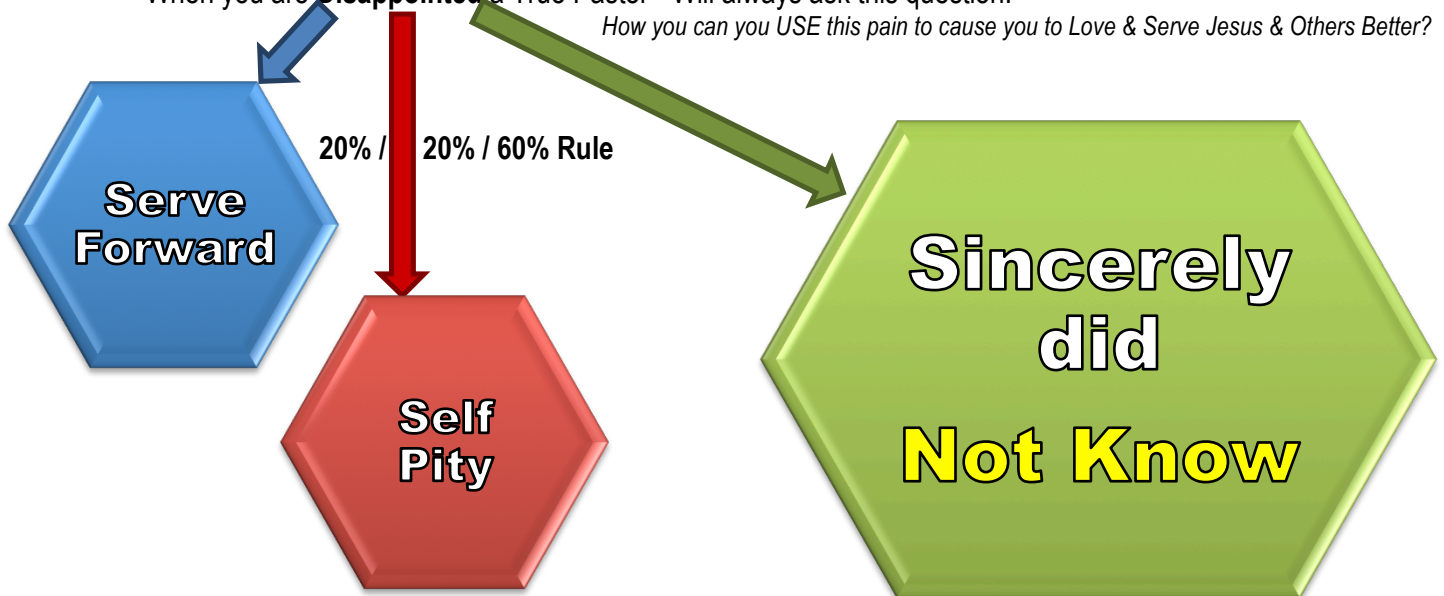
When you are Disappointed a True Pastor - Will always ask this question:

How you can you USE this pain to cause you to Love & Serve Jesus & Others Better?

20% / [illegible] 20% / 60% Rule

Serve Forward

Self Pity

Sincerely did Not Know